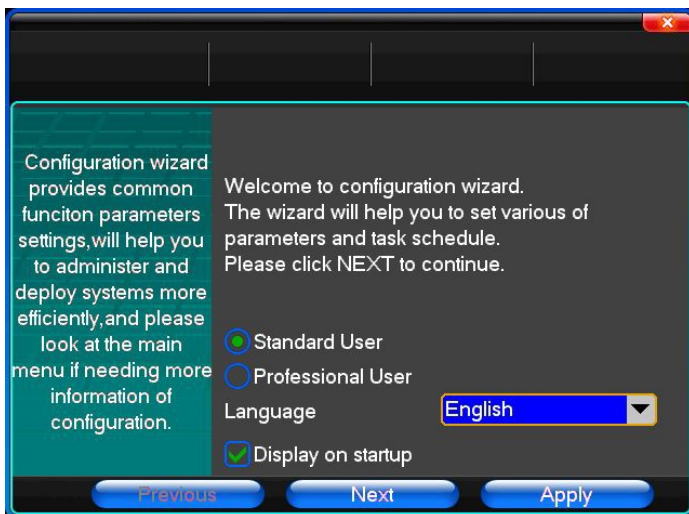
Configuration wizard provides common funciton parameters settings,will help you to administer and deploy systems more efficiently,and please look at the main menu if needing more information of configuration.

Welcome to configuration wizard.
The wizard will help you to set various of parameters and task schedule.
Please click NEXT to continue.

Standard User
Professional User
Language English
Display on startup

Previous Next Apply